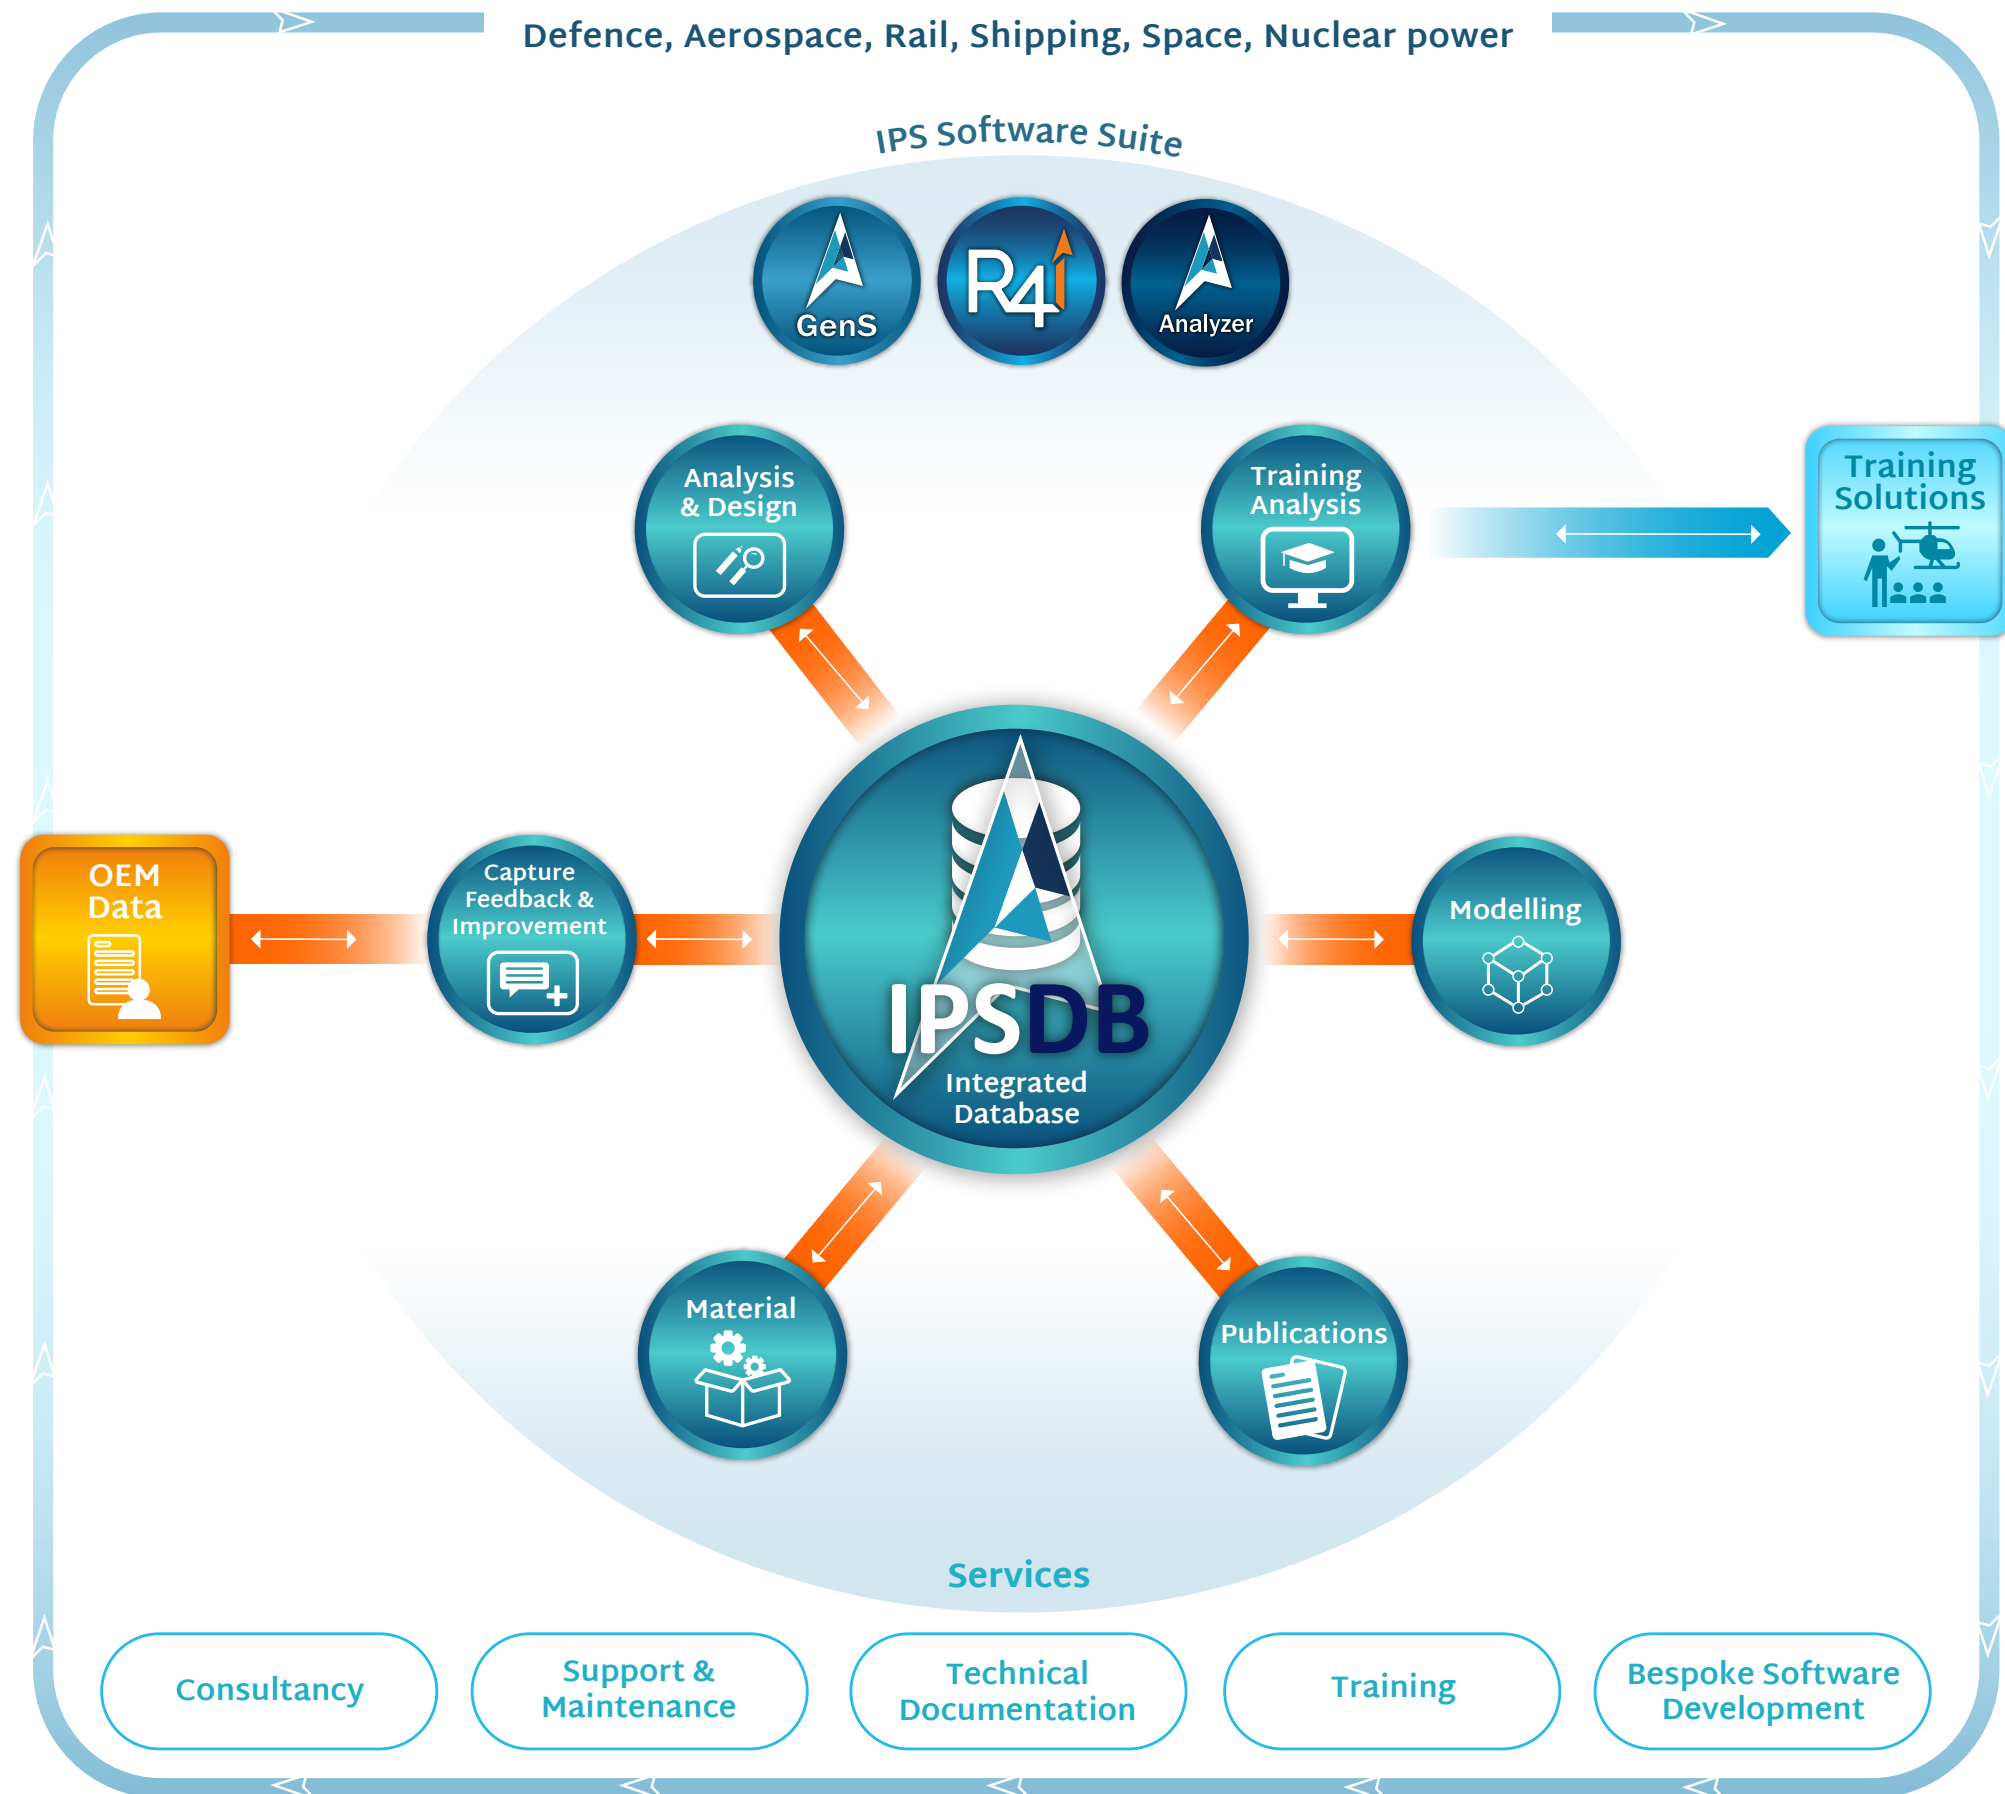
Defence, Aerospace, Rail, Shipping, Space, Nuclear power

IPS Software Suite

GenS

R4i

Analyzer

Analysis & Design

Training Analysis

Training Solutions

OEM Data

Capture Feedback & Improvement

IPSDB

Integrated Database

Modelling

Material

Publications

Services

Consultancy

Support & Maintenance

Technical Documentation

Training

Bespoke Software Development